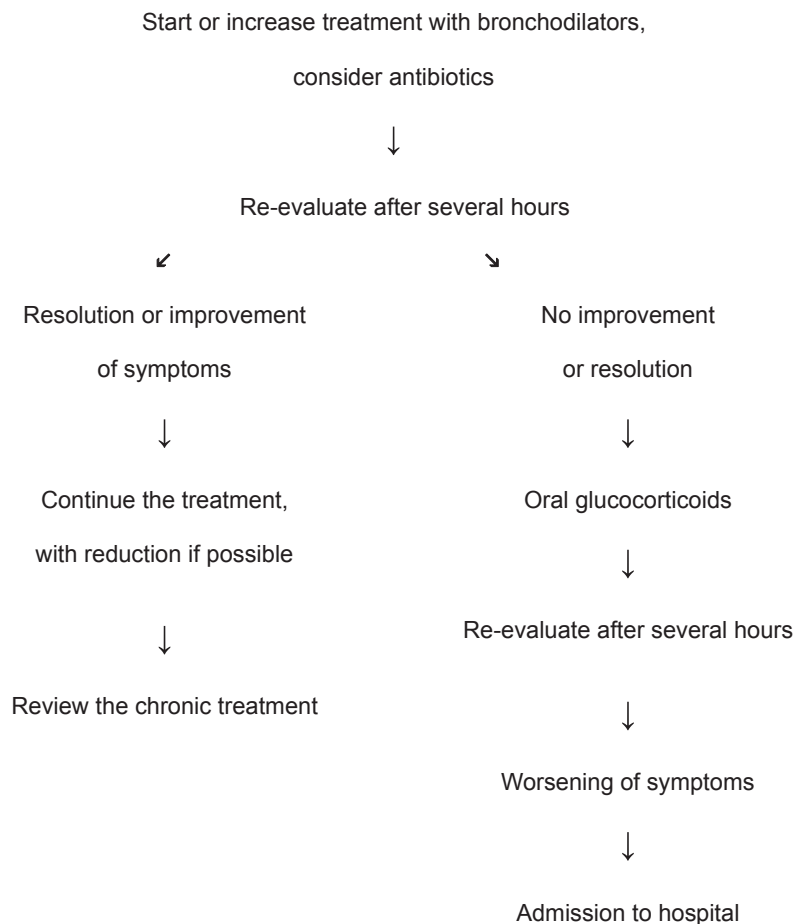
Start or increase treatment with bronchodilators, consider antibiotics

Re-evaluate after several hours

Resolution or improvement of symptoms

Continue the treatment, with reduction if possible

Review the chronic treatment

No improvement or resolution

Oral glucocorticoids

Re-evaluate after several hours

Worsening of symptoms

Admission to hospital